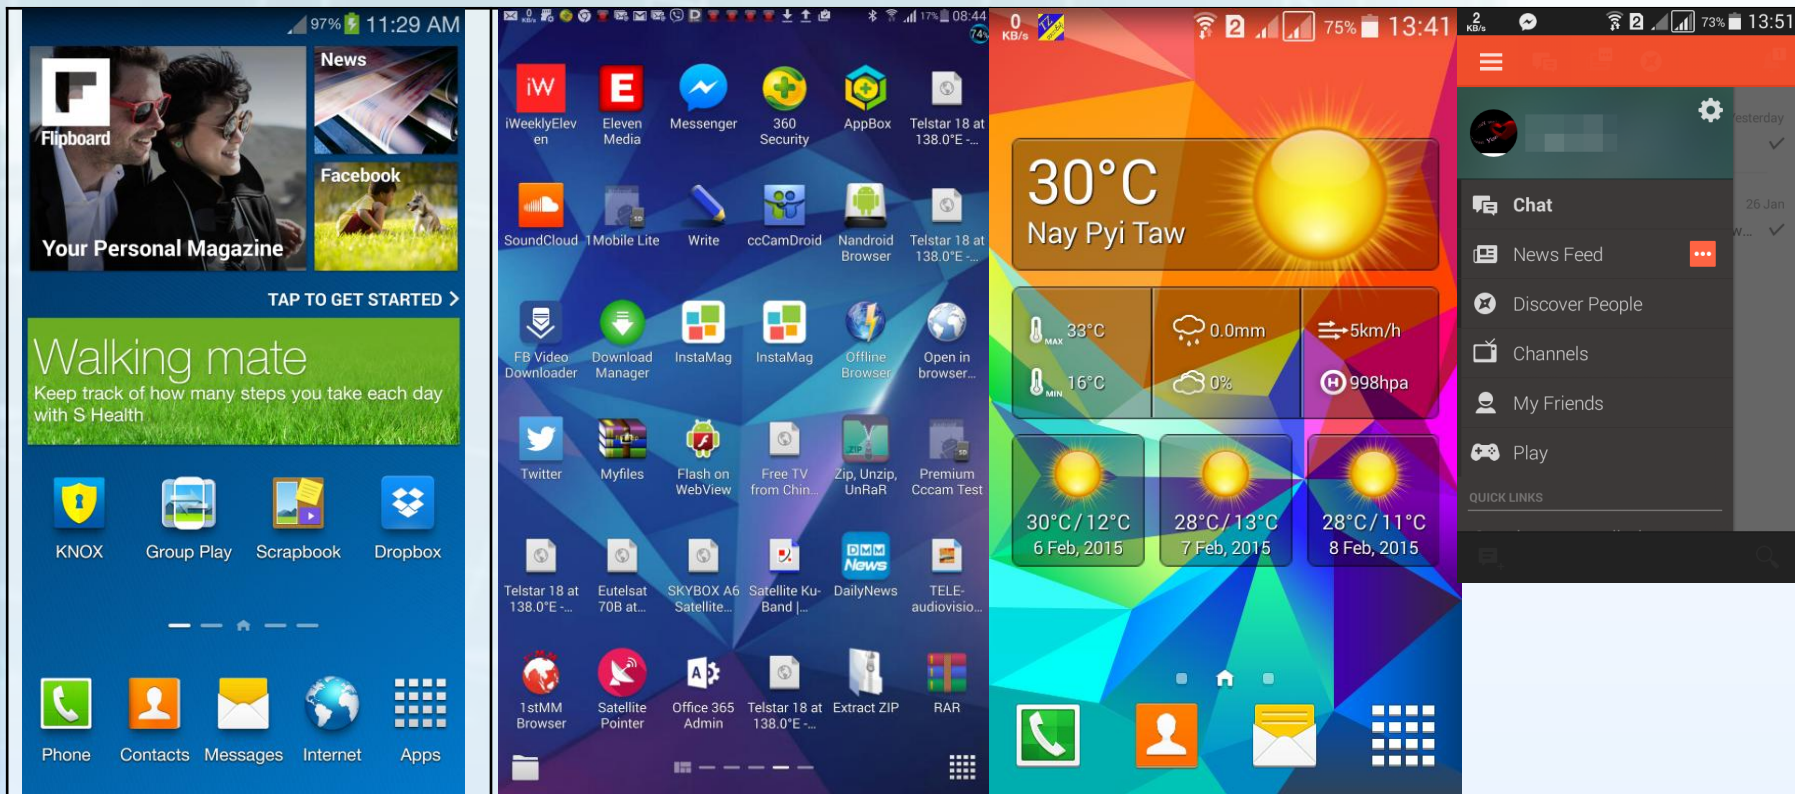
97% 11:29 AM

Flipboard

News

Facebook

Your Personal Magazine

TAP TO GET STARTED >

Walking mate
Keep track of how many steps you take each day with S Health

KNOX | Group Play | Scrapbook | Dropbox

Phone | Contacts | Messages | Internet | Apps

17% 08:44

iWeeklyEleven | Eleven Media | Messenger | 360 Security | AppBox | Telstar 18 at 138.0°E -...

SoundCloud | 1Mobile Lite | Write | ccCamDroid | Nandroid Browser | Telstar 18 at 138.0°E -...

FB Video Downloader | Download Manager | InstaMag | InstaMag | Offline Browser | Open in browser...

Twitter | Myfiles | Flash on WebView | Free TV from Chin... | Zip, Unzip, UnRaR | Premium Cccam Test

Telstar 18 at 138.0°E -... | Eutelsat 70B at... | SKYBOX A6 Satellite... | Satellite Ku-Band |... | DailyNews | TELE-audiovisio...

1stMM Browser | Satellite Pointer | Office 365 Admin | Telstar 18 at 138.0°E -... | Extract ZIP | RAR

0 KB/s 2 75% 13:41

30°C
Nay Pyi Taw

33°C
16°C
0.0mm
0%
5km/h
998hpa

30°C / 12°C
6 Feb, 2015

28°C / 13°C
7 Feb, 2015

28°C / 11°C
8 Feb, 2015

2 KB/s 2 73% 13:51

Yesterday

26 Jan

Chat
News Feed
Discover People
Channels
My Friends
Play

QUICK LINKS